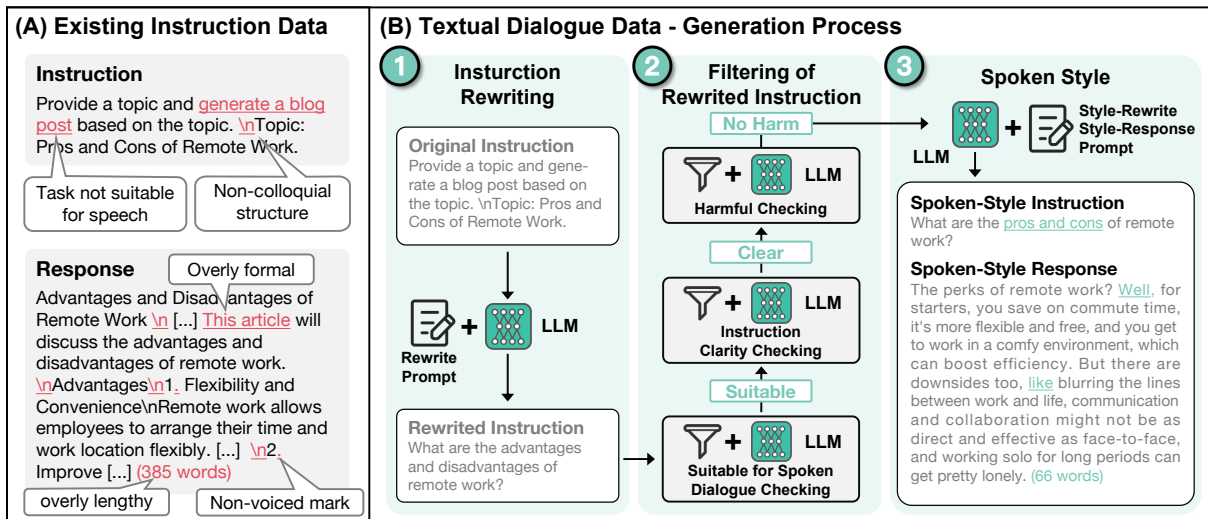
(A) Existing Instruction Data

Instruction
Provide a topic and generate a blog post based on the topic. \nTopic: Pros and Cons of Remote Work.

Task not suitable for speech

Non-colloquial structure

Response
Overly formal
Advantages and Disadvantages of Remote Work \n [...] This article will discuss the advantages and disadvantages of remote work. \nAdvantages\n1. Flexibility and Convenience\nRemote work allows employees to arrange their time and work location flexibly. [...] \n2. Improve [...] (385 words)

overly lengthy

Non-voiced mark

(B) Textual Dialogue Data - Generation Process

1 Insturction Rewriting

Original Instruction
Provide a topic and generate a blog post based on the topic. \nTopic: Pros and Cons of Remote Work.

Rewrite Prompt + LLM

Rewrited Instruction
What are the advantages and disadvantages of remote work?

2 Filtering of Rewrited Instruction

No Harm
+ LLM
Harmful Checking
Clear
+ LLM
Instruction Clarity Checking
Suitable
+ LLM
Suitable for Spoken Dialogue Checking

3 Spoken Style

LLM + Style-Rewrite Style-Response Prompt

Spoken-Style Instruction
What are the pros and cons of remote work?

Spoken-Style Response
The perks of remote work? Well, for starters, you save on commute time, it's more flexible and free, and you get to work in a comfy environment, which can boost efficiency. But there are downsides too, like blurring the lines between work and life, communication and collaboration might not be as direct and effective as face-to-face, and working solo for long periods can get pretty lonely. (66 words)